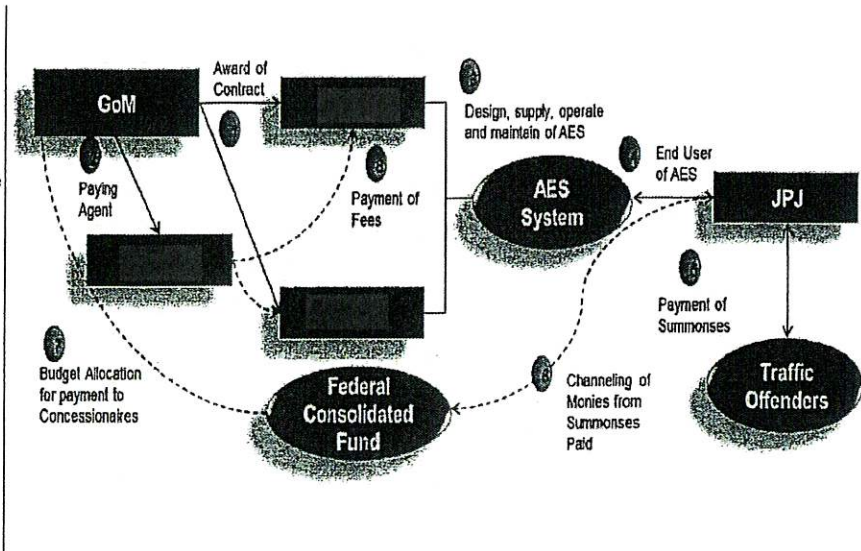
GoM

Award of Contract

Design, supply, operate and maintain of AES

Paying Agent

Payment of Fees

AES System

End User of AES

JPJ

Payment of Summonses

Budget Allocation for payment to Concessionaires

Federal Consolidated Fund

Channeling of Monies from Summonses Paid

Traffic Offenders